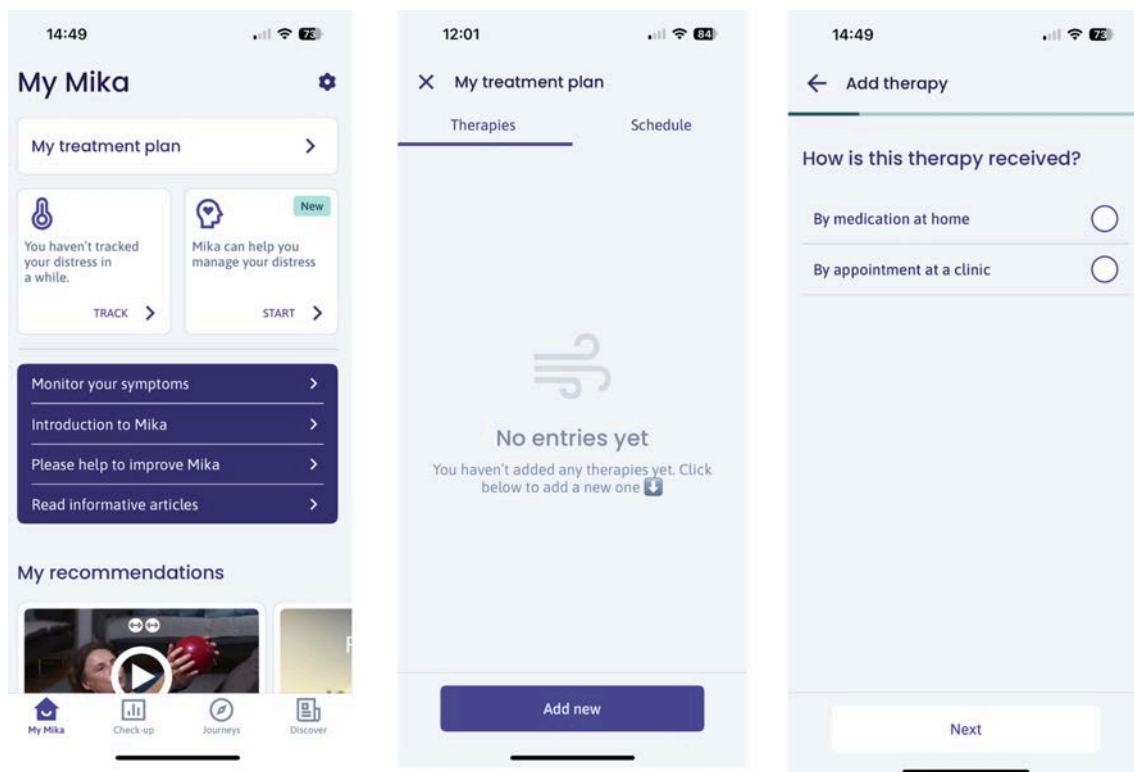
14:49

73

My Mika

My treatment plan

You haven't tracked your distress in a while.

TRACK

New

Mika can help you manage your distress

START

Monitor your symptoms

Introduction to Mika

Please help to improve Mika

Read informative articles

My recommendations

My Mika

Check-up

Journeys

Discover

12:01

84

My treatment plan

Therapies

Schedule

No entries yet

You haven't added any therapies yet. Click below to add a new one

Add new

14:49

73

Add therapy

How is this therapy received?

By medication at home

By appointment at a clinic

Next